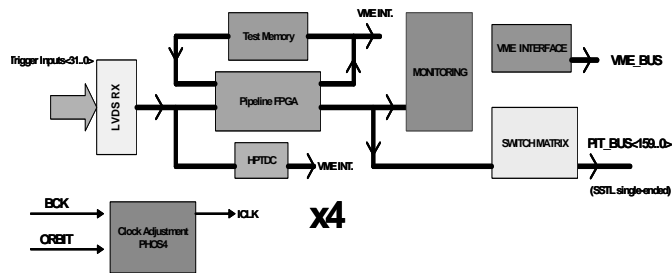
Trigger Inputs<31..0>
LVDS RX
Test Memory
VME INT.
Pipeline FPGA
MONITORING
VME INTERFACE
VME_BUS
SWITCH MATRIX
PIT_BUS<159..0>
(SSTL single-ended)
HPTDC
VME INT.
BCK
ORBIT
Clock Adjustment PHOS4
ICLK
x4